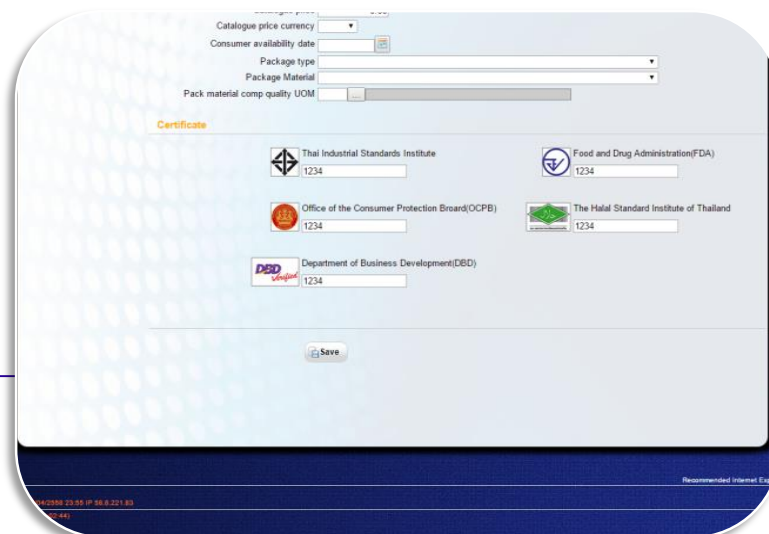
Catalogue price currency
Consumer availability date
Package type
Package Material
Pack material comp quality UOM ...

Certificate

Thai Industrial Standards Institute
1234

Food and Drug Administration(FDA)
1234

Office of the Consumer Protection Broard(OCPB)
1234

The Halal Standard Institute of Thailand
1234

DBD Verified
Department of Business Development(DBD)
1234

Save

Recommended Internet Exp
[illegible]04/2558 23:55 IP 58.8.221.83
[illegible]